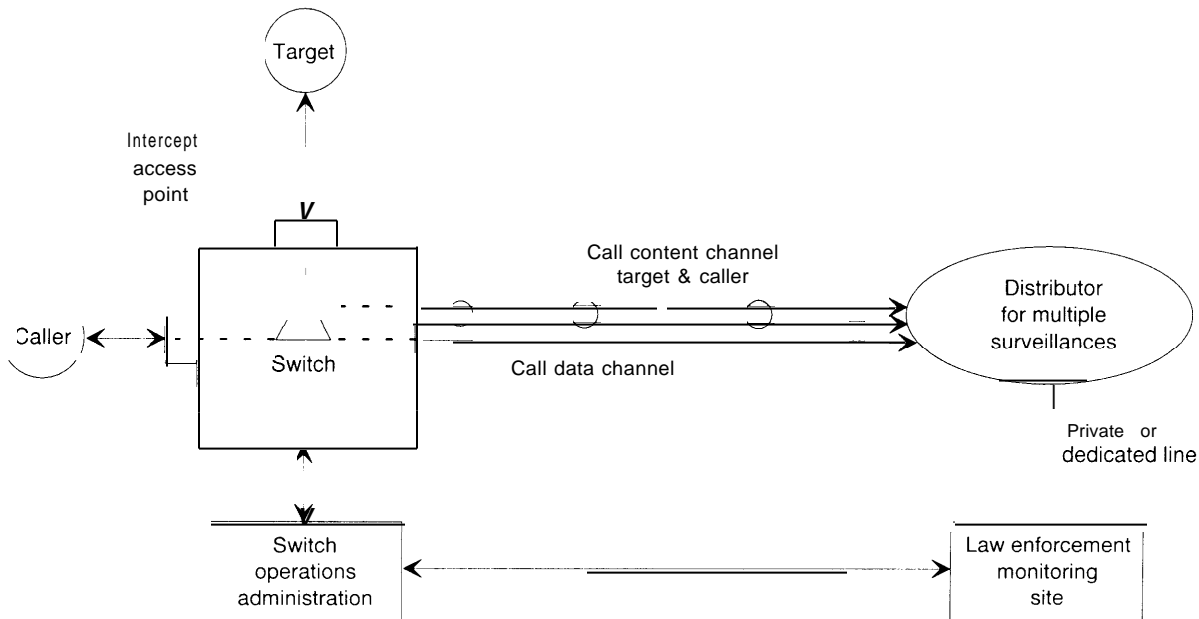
Target

Intercept access point

V

Call content channel target & caller

Distributor for multiple surveillances

Caller

Switch

Call data channel

Private or dedicated line

V

Switch operations administration

Law enforcement monitoring site